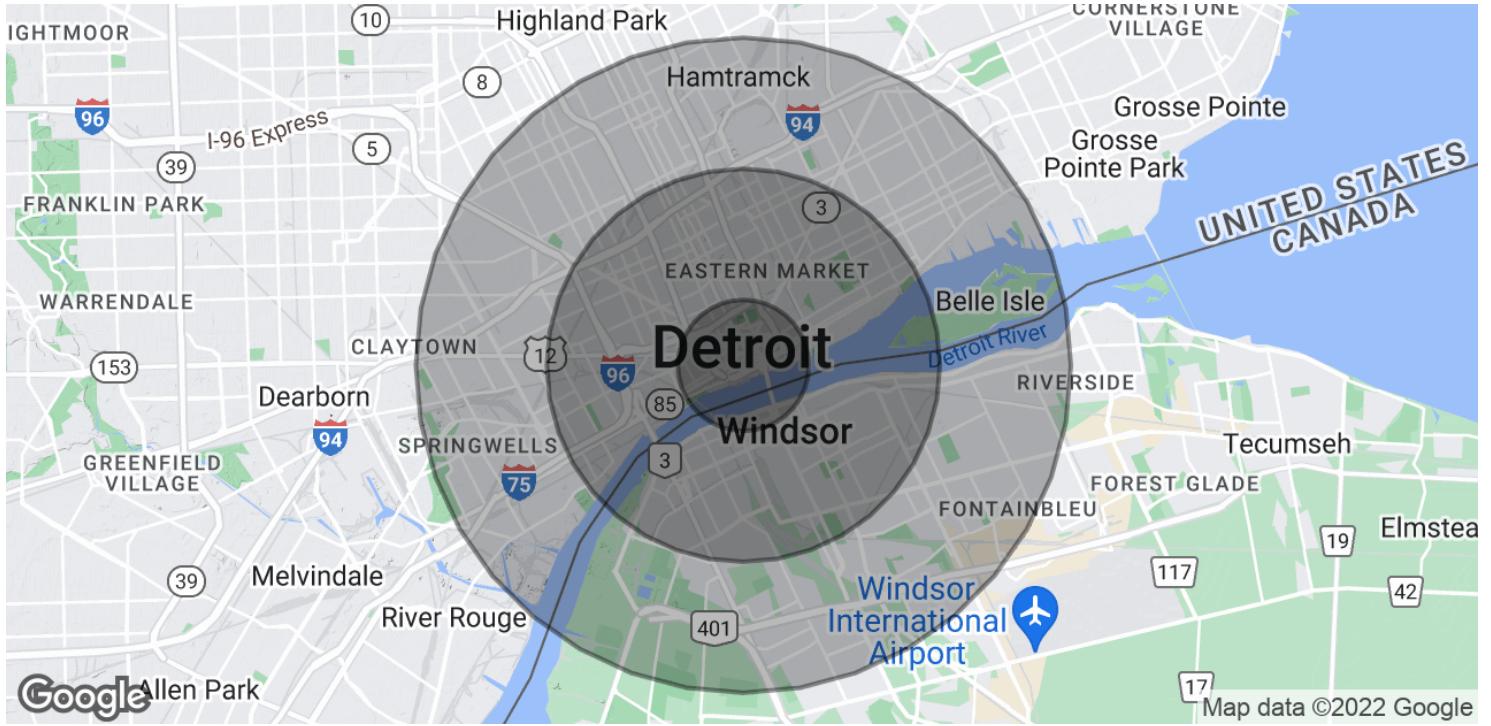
10
Highland Park
CORNERSTONE VILLAGE
IGHTMOOR
8
Hamtramck
96
94
Grosse Pointe
I-96 Express
5
Grosse Pointe Park
39
UNITED STATES
CANADA
FRANKLIN PARK
3
EASTERN MARKET
WARRENDALE
Belle Isle
CLAYTOWN
12
Detroit
Detroit River
153
96
RIVERSIDE
Dearborn
85
94
Windsor
Tecumseh
SPRINGWELLS
3
GREENFIELD VILLAGE
75
FOREST GLADE
FONTAINBLEU
Elmstea
19
117
39
Melvindale
Windsor International Airport
42
River Rouge
401
Google
Allen Park
17
Map data ©2022 Google